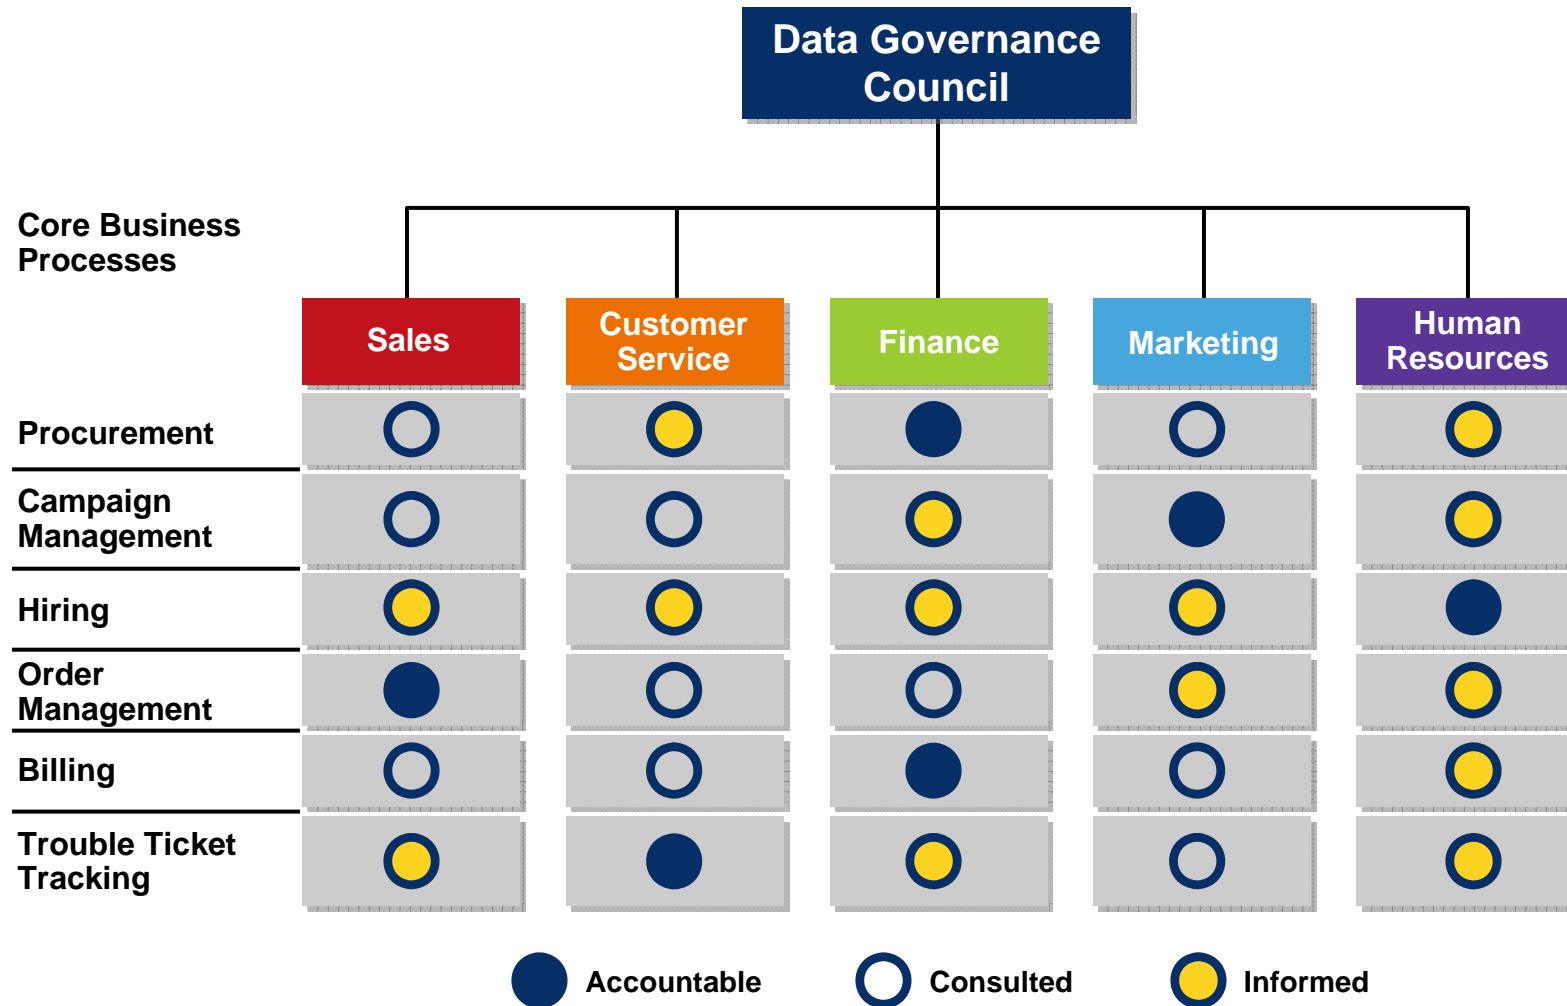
Data Governance Council

Core Business Processes

| | Sales | Customer Service | Finance | Marketing | Human Resources |
|---|---|---|---|---|---|
| Procurement | | | | | |
| Campaign Management | | | | | |
| Hiring | | | | | |
| Order Management | | | | | |
| Billing | | | | | |
| Trouble Ticket Tracking | | | | | |

Accountable Consulted Informed